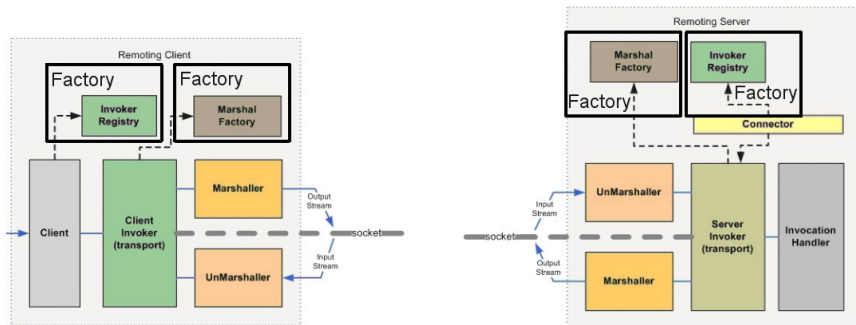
Remoting Client

Factory

Invoker Registry

Factory

Marshal Factory

Client

Client Invoker (transport)

Marshaller

UnMarshaller

Output Stream

socket

Input Stream

Remoting Server

Marshal Factory

Factory

Invoker Registry

Factory

Connector

UnMarshaller

Input Stream

socket

Output Stream

Marshaller

Server Invoker (transport)

Invocation Handler